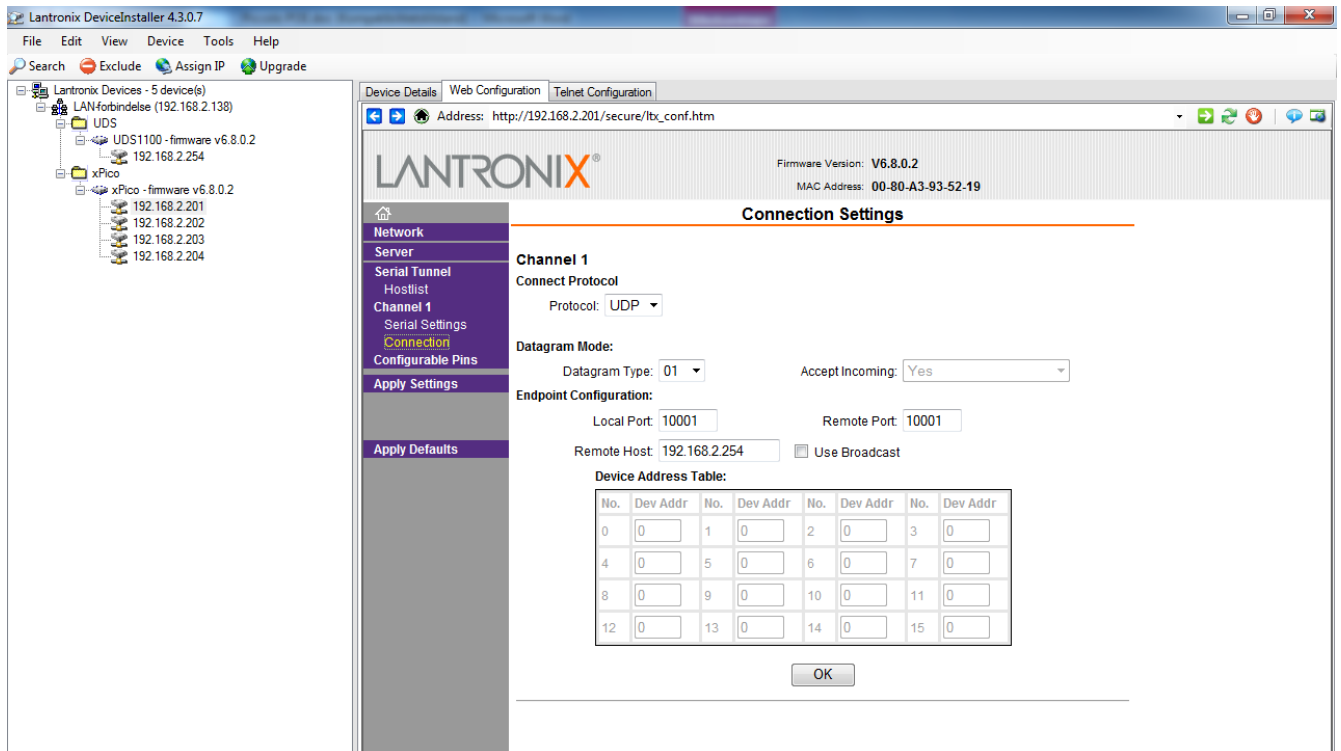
Lantronix DeviceInstaller 4.3.0.7

File Edit View Device Tools Help

Search Exclude Assign IP Upgrade

Lantronix Devices - 5 device(s)
LAN-forbindelse (192.168.2.138)
UDS
UDS1100 - firmware v6.8.0.2
192.168.2.254
xPico
xPico - firmware v6.8.0.2
192.168.2.201
192.168.2.202
192.168.2.203
192.168.2.204

Device Details | Web Configuration | Telnet Configuration

Address: http://192.168.2.201/secure/ltx_conf.htm

LANTRONIX®

Firmware Version: V6.8.0.2
MAC Address: 00-80-A3-93-52-19

Network
Server
Serial Tunnel
Hostlist
Channel 1
Serial Settings
Connection
Configurable Pins
Apply Settings

Apply Defaults

Connection Settings

Channel 1
Connect Protocol
Protocol: UDP

Datagram Mode:
Datagram Type: 01
Accept Incoming: Yes
Endpoint Configuration:
Local Port: 10001
Remote Port: 10001
Remote Host: 192.168.2.254
Use Broadcast
Device Address Table:

| No. | Dev Addr | No. | Dev Addr | No. | Dev Addr | No. | Dev Addr |
|---|---|---|---|---|---|---|---|
| 0 | 0 | 1 | 0 | 2 | 0 | 3 | 0 |
| 4 | 0 | 5 | 0 | 6 | 0 | 7 | 0 |
| 8 | 0 | 9 | 0 | 10 | 0 | 11 | 0 |
| 12 | 0 | 13 | 0 | 14 | 0 | 15 | 0 |

OK